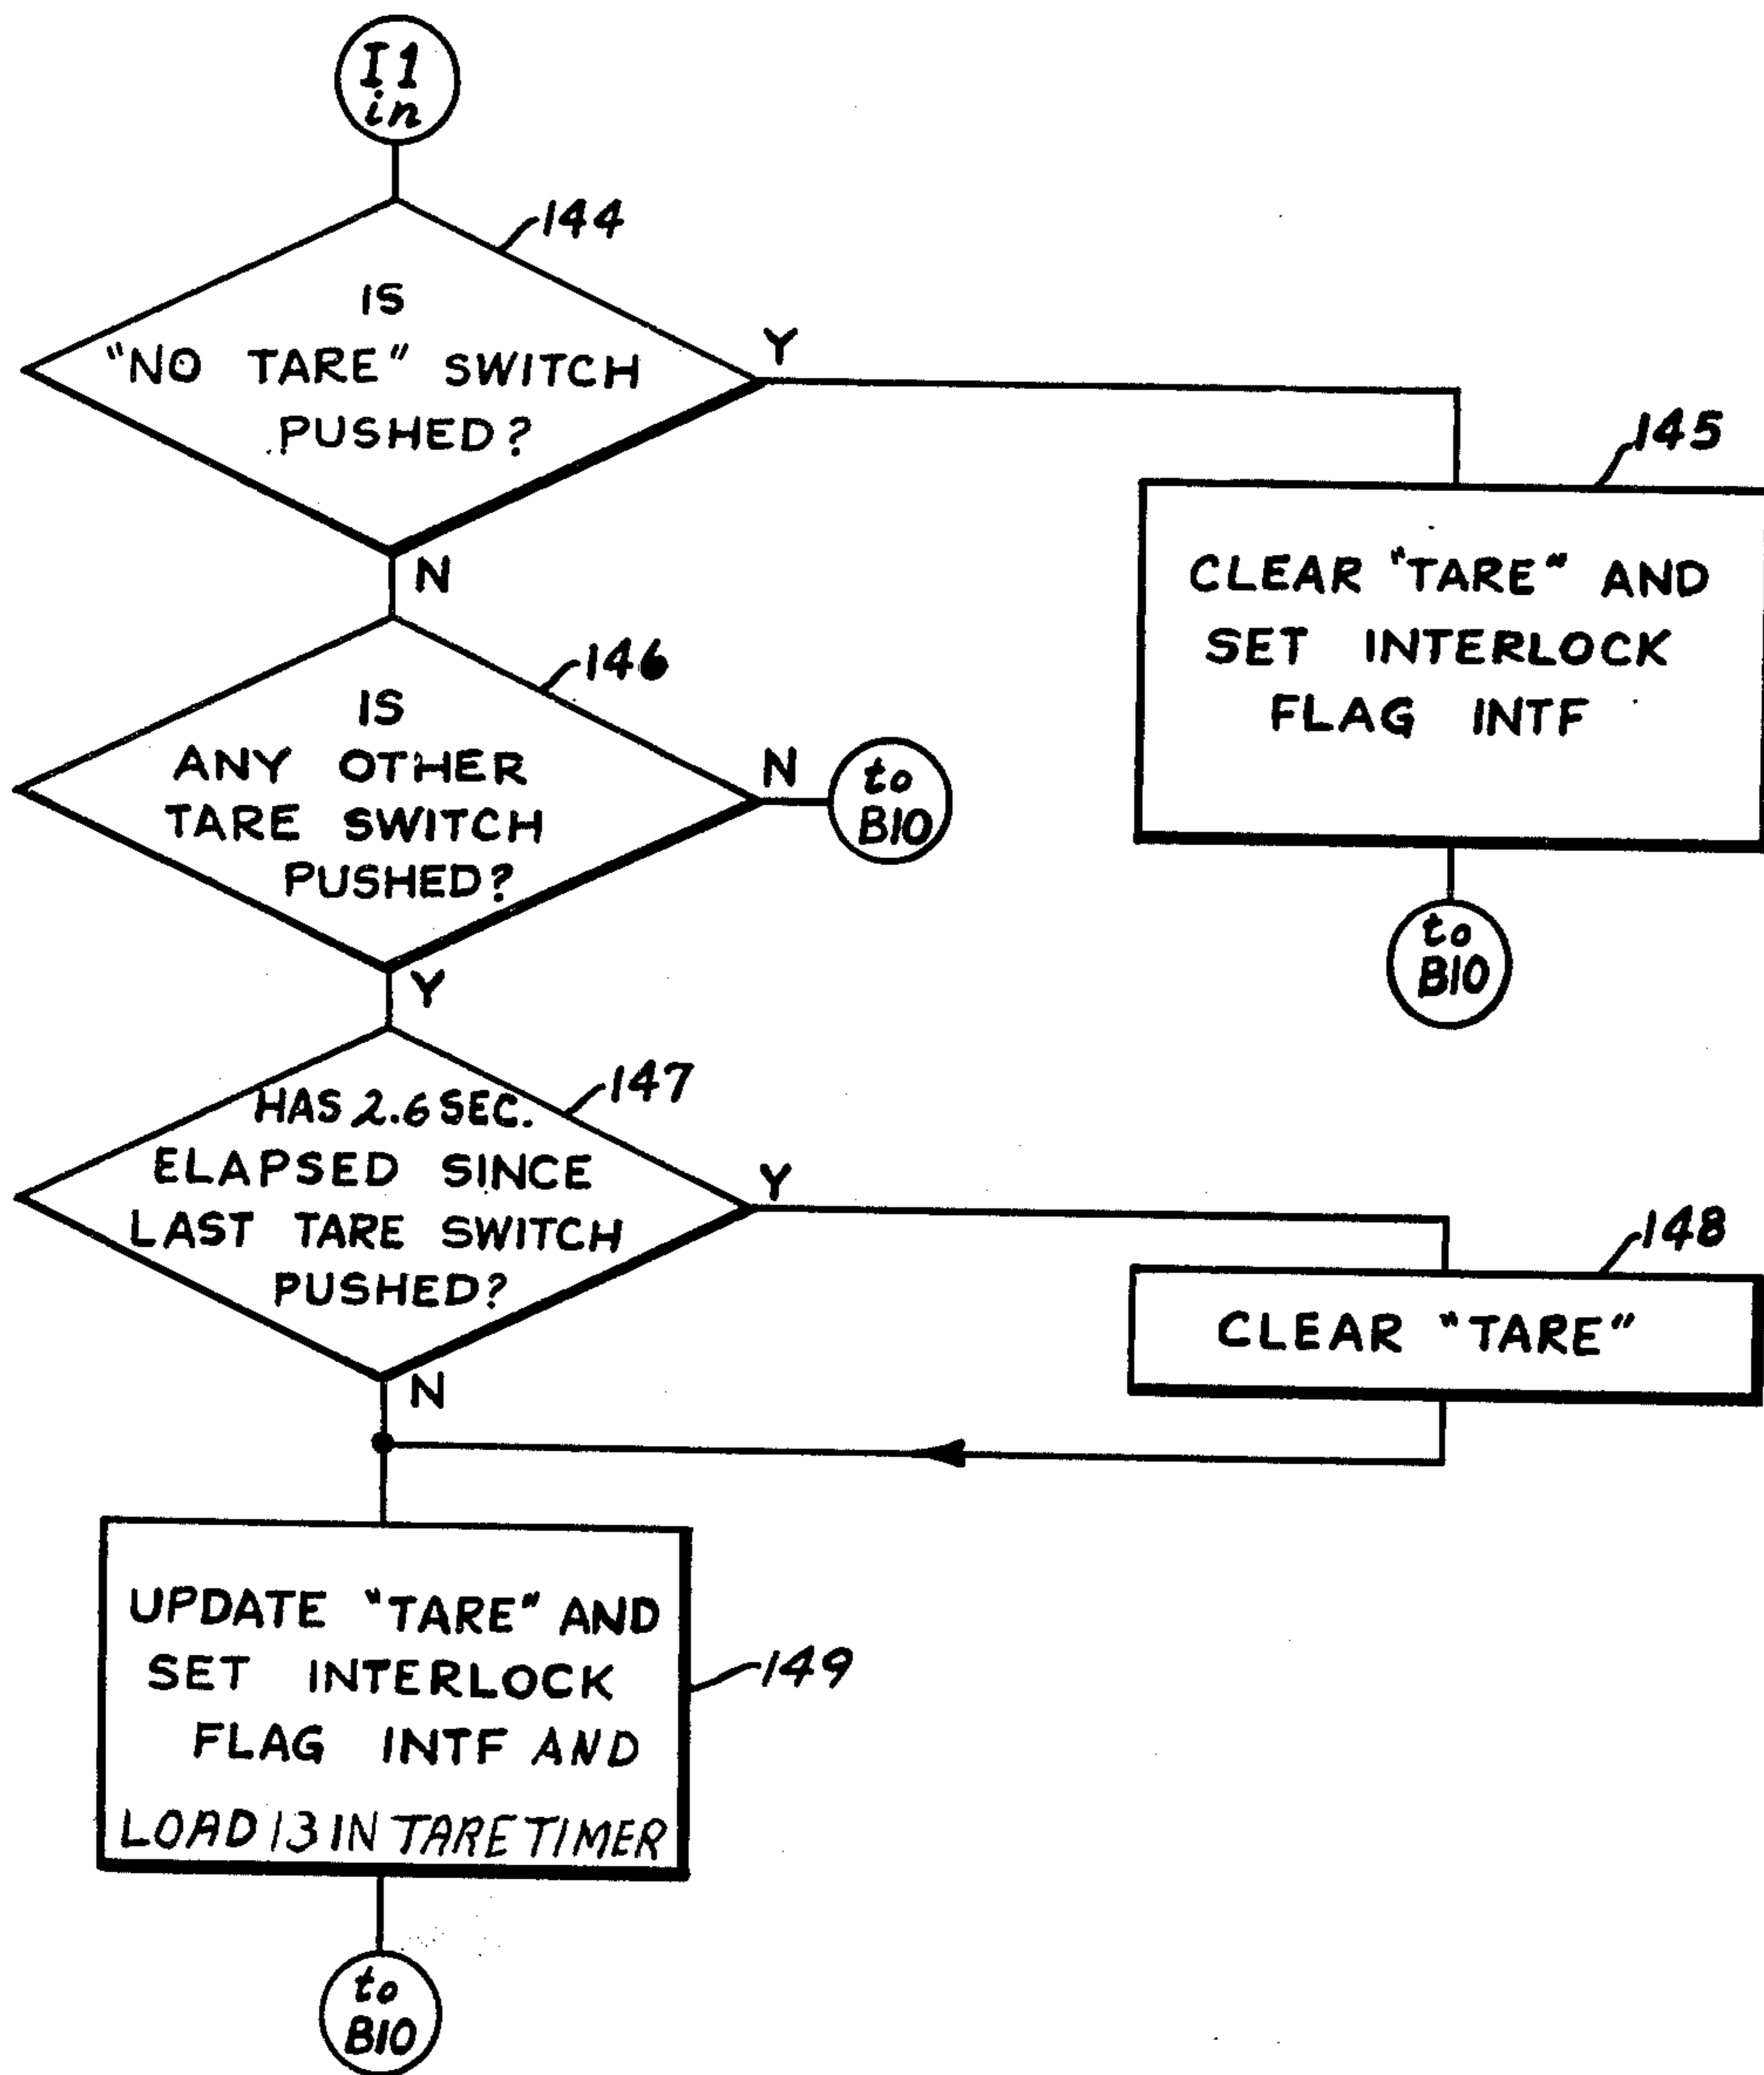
I1 in

144

IS "NO TARE" SWITCH PUSHED?

Y

N

145

CLEAR "TARE" AND SET INTERLOCK FLAG INTF

to B10

146

IS ANY OTHER TARE SWITCH PUSHED?

N

to B10

Y

147

HAS 2.6 SEC. ELAPSED SINCE LAST TARE SWITCH PUSHED?

Y

148

CLEAR "TARE"

N

UPDATE "TARE" AND SET INTERLOCK FLAG INTF AND LOAD 13 IN TARE TIMER

149

to B10